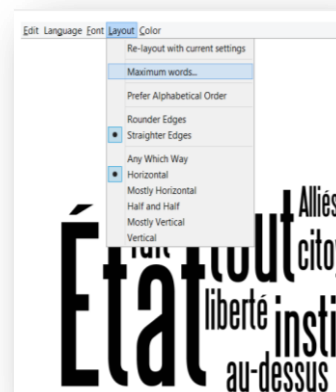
Edit Language Font Layout Color

Re-layout with current settings

Maximum words...

Prefer Alphabetical Order

Rounder Edges
Straighter Edges

Any Which Way
Horizontal
Mostly Horizontal
Half and Half
Mostly Vertical
Vertical

État fait tout Alliés citoy liberté insti au-dessus